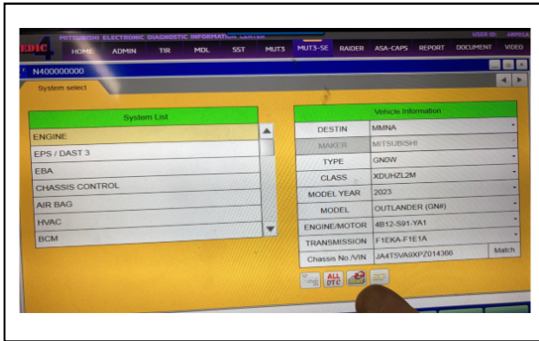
MITSUBISHI ELECTRONIC DIAGNOSTIC INFORMATION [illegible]

USER ID: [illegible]

EDIC

HOME ADMIN TIR MDL SST MUT3 MUT3-SE RAIDER ASA-CAPS REPORT DOCUMENT VIDEO

N400000000

System select

System List

ENGINE
EPS / DAST 3
EBA
CHASSIS CONTROL
AIR BAG
HVAC
BCM

Vehicle Information

| | |
|---|---|
| DESTIN | MMNA |
| MAKER | MITSUBISHI |
| TYPE | GN0W |
| CLASS | XDUHZL2M |
| MODEL YEAR | 2023 |
| MODEL | OUTLANDER (GN#) |
| ENGINE/MOTOR | 4B12-S91-YA1 |
| TRANSMISSION | F1EKA-F1E1A |
| Chassis No./VIN | JA4T5VA9XPZ014366 |

Match

ALL DTC